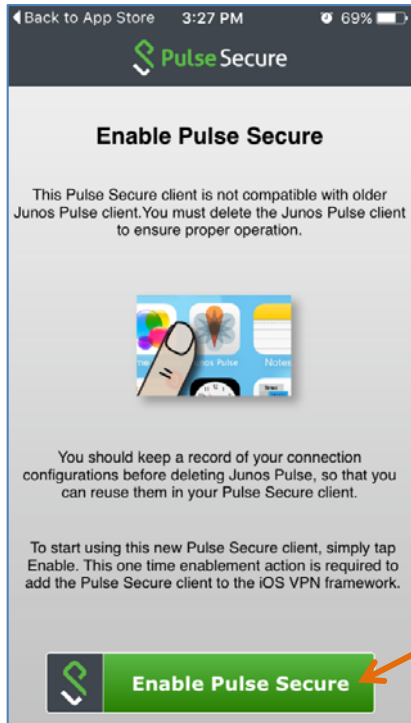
◀ Back to App Store 3:27 PM 69%

Pulse Secure

Enable Pulse Secure

This Pulse Secure client is not compatible with older Junos Pulse client.You must delete the Junos Pulse client to ensure proper operation.

nos Pulse Notes

You should keep a record of your connection configurations before deleting Junos Pulse, so that you can reuse them in your Pulse Secure client.

To start using this new Pulse Secure client, simply tap Enable. This one time enablement action is required to add the Pulse Secure client to the iOS VPN framework.

Enable Pulse Secure